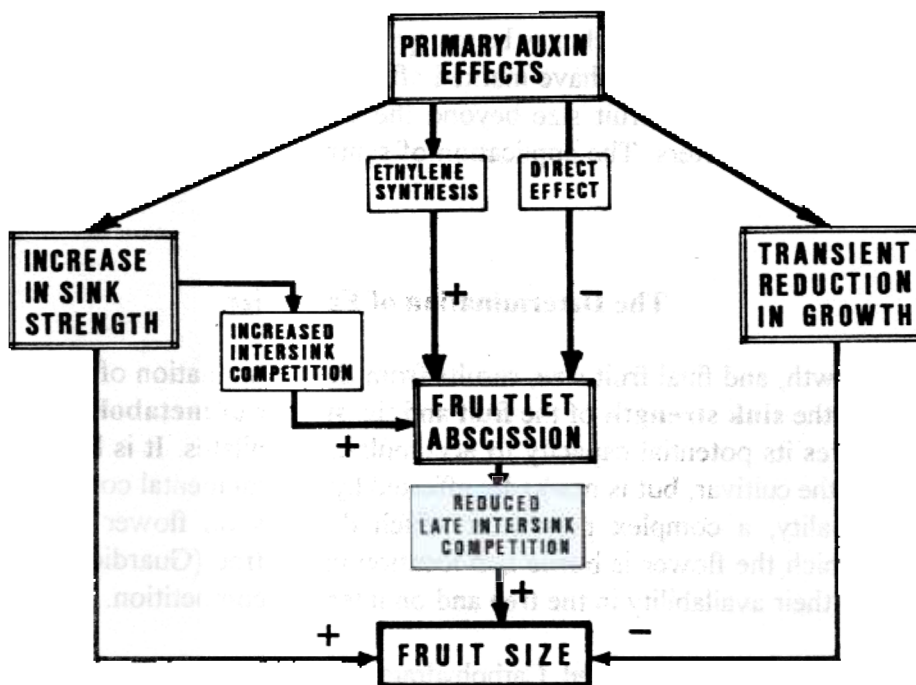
PRIMARY AUXIN EFFECTS

ETHYLENE SYNTHESIS

DIRECT EFFECT

INCREASE IN SINK STRENGTH

TRANSIENT REDUCTION IN GROWTH

INCREASED INTERSINK COMPETITION

+

−

FRUITLET ABSCISSION

+

REDUCED LATE INTERSINK COMPETITION

+

+

−

FRUIT SIZE